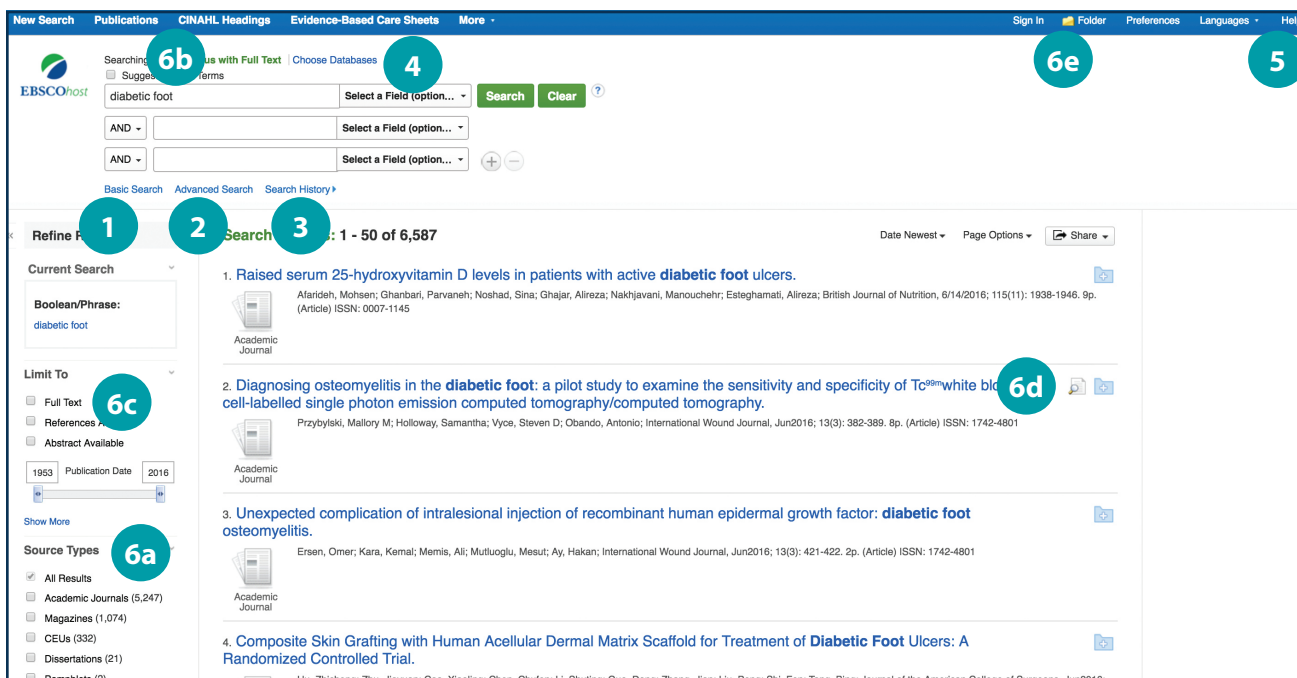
New Search Publications CINAHL Headings Evidence-Based Care Sheets More

Sign In Folder Preferences Languages Hel

EBSCOhost

Searching 6b us with Full Text | Choose Databases 4

Sugges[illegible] Terms

6e 5

diabetic foot | Select a Field (option... | Search | Clear | ?

AND | | Select a Field (option...

AND | | Select a Field (option...

Basic Search Advanced Search Search History

1 2 3

Refine R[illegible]

Search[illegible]: 1 - 50 of 6,587

Date Newest Page Options Share

Current Search

Boolean/Phrase:

diabetic foot

Limit To

6c

Full Text

References A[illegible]

Abstract Available

1953 Publication Date 2016

Show More

Source Types 6a

All Results

Academic Journals (5,247)

Magazines (1,074)

CEUs (332)

Dissertations (21)

1. Raised serum 25-hydroxyvitamin D levels in patients with active **diabetic foot** ulcers.

Afarideh, Mohsen; Ghanbari, Parvaneh; Noshad, Sina; Ghajar, Alireza; Nakhjavani, Manouchehr; Esteghamati, Alireza; British Journal of Nutrition, 6/14/2016; 115(11): 1938-1946. 9p. (Article) ISSN: 0007-1145

Academic Journal

2. Diagnosing osteomyelitis in the **diabetic foot**: a pilot study to examine the sensitivity and specificity of Tc$^{99m}$white blo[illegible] 6d cell-labelled single photon emission computed tomography/computed tomography.

Przybylski, Mallory M; Holloway, Samantha; Vyce, Steven D; Obando, Antonio; International Wound Journal, Jun2016; 13(3): 382-389. 8p. (Article) ISSN: 1742-4801

Academic Journal

3. Unexpected complication of intralesional injection of recombinant human epidermal growth factor: **diabetic foot** osteomyelitis.

Ersen, Omer; Kara, Kemal; Memis, Ali; Mutluoglu, Mesut; Ay, Hakan; International Wound Journal, Jun2016; 13(3): 421-422. 2p. (Article) ISSN: 1742-4801

Academic Journal

4. Composite Skin Grafting with Human Acellular Dermal Matrix Scaffold for Treatment of **Diabetic Foot** Ulcers: A Randomized Controlled Trial.

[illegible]